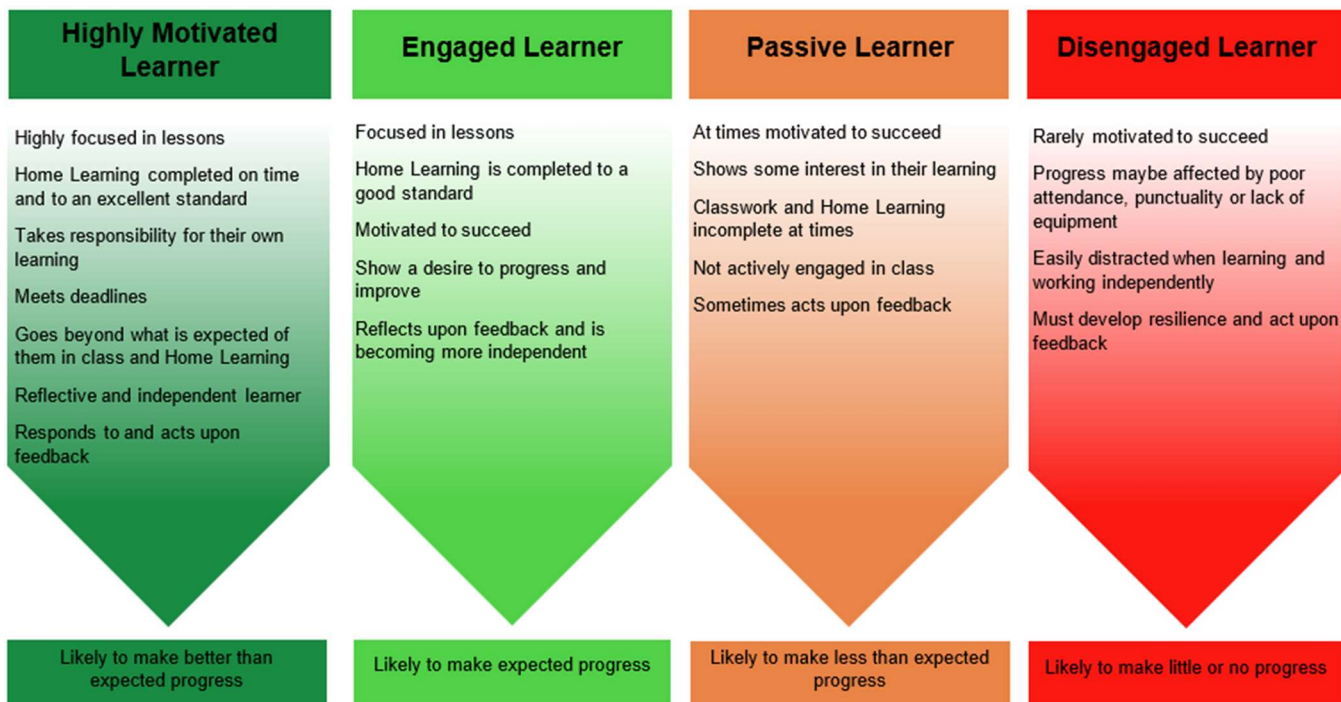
Highly Motivated Learner

Highly focused in lessons

Home Learning completed on time and to an excellent standard

Takes responsibility for their own learning

Meets deadlines

Goes beyond what is expected of them in class and Home Learning

Reflective and independent learner

Responds to and acts upon feedback

Likely to make better than expected progress

Engaged Learner

Focused in lessons

Home Learning is completed to a good standard

Motivated to succeed

Show a desire to progress and improve

Reflects upon feedback and is becoming more independent

Likely to make expected progress

Passive Learner

At times motivated to succeed

Shows some interest in their learning

Classwork and Home Learning incomplete at times

Not actively engaged in class

Sometimes acts upon feedback

Likely to make less than expected progress

Disengaged Learner

Rarely motivated to succeed

Progress maybe affected by poor attendance, punctuality or lack of equipment

Easily distracted when learning and working independently

Must develop resilience and act upon feedback

Likely to make little or no progress